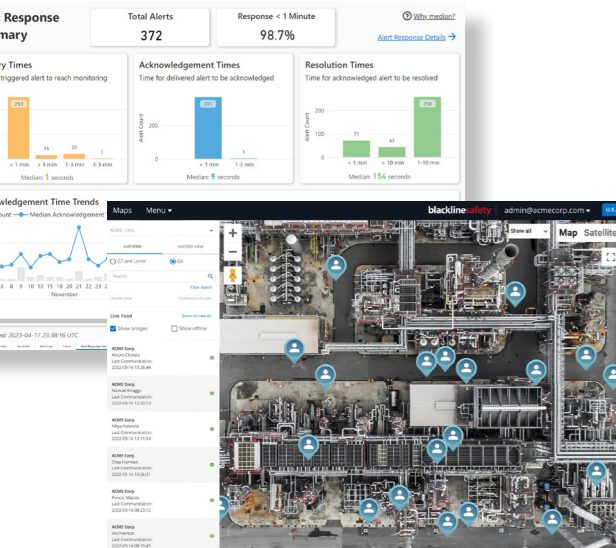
Response
mary

Total Alerts
372

Response < 1 Minute
98.7%

Why median?

Alert Response Details →

ry Times
triggered alert to reach monitoring

250
55
20

< 1 min
> 5 min
1–3 min
3–5 min

Median: 1 seconds

Acknowledgement Times
Time for delivered alert to be acknowledged

Alert Count

371
1

< 1 min
1–3 min

Median: 9 seconds

Resolution Times
Time for acknowledged alert to be resolved

Alert Count

71
43
258

< 1 min
> 10 min
1–10 min

Median: 154 seconds

wledgement Time Trends
ount — Median Acknowledgement

3 8 9 10 11 12 13 14 20 21 22 23 2
November

st: 2023-04-17 23:38:16 UTC

Maps Menu ▾

blacklinesafety admin@acmecorp.com ▾

ACME Corp.

Live View
History View

G7 and Loner
G6

Search

Clear search

Live Feed

Zoom to view all

Show bridges
Show offline

ACME Corp.
Arturo Chinelo
Last Communication:
2022-09-16 13:38:44

ACME Corp.
Manuel Woggs
Last Communication:
2022-09-16 13:20:13

ACME Corp.
Maya Valencia
Last Communication:
2022-09-16 12:15:54

ACME Corp.
Chaz Furman
Last Communication:
2022-09-16 10:28:21

ACME Corp.
Francis Macias
Last Communication:
2022-09-14 08:22:13

ACME Corp.
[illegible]
Last Communication:
2022-09-14 08:10:45

Show all

Map Satellite